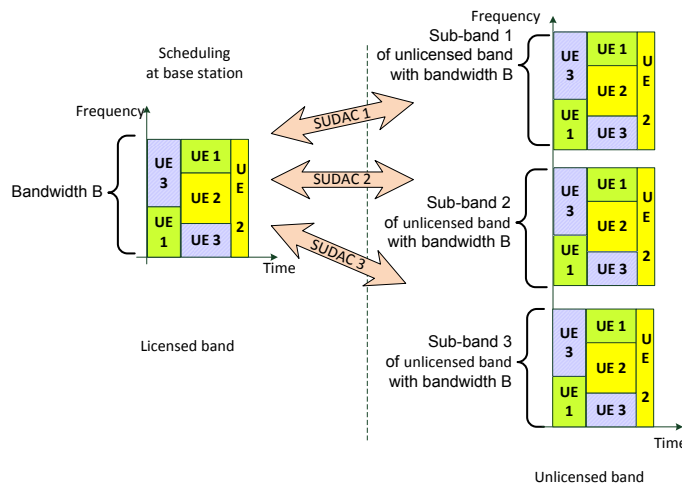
Scheduling at base station

Frequency

Bandwidth B

UE 3
UE 1
UE 1
UE 2
UE 3
U E 2

Time

SUDAC 1
SUDAC 2
SUDAC 3

Licensed band

Frequency

Sub-band 1 of unlicensed band with bandwidth B

UE 3
UE 1
UE 1
UE 2
UE 3
U E 2

Sub-band 2 of unlicensed band with bandwidth B

UE 3
UE 1
UE 1
UE 2
UE 3
U E 2

Sub-band 3 of unlicensed band with bandwidth B

UE 3
UE 1
UE 1
UE 2
UE 3
U E 2

Time

Unlicensed band